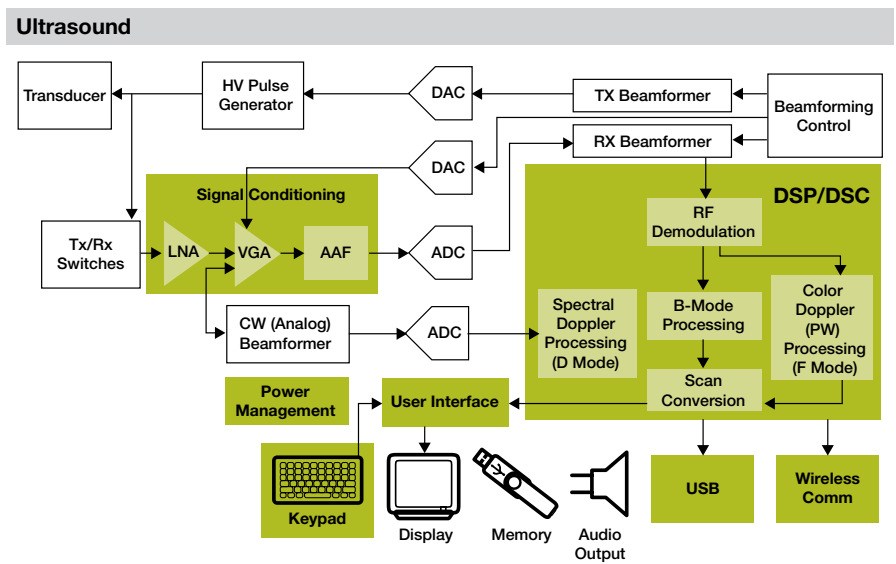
Ultrasound

Transducer

HV Pulse Generator

DAC

TX Beamformer

Beamforming Control

RX Beamformer

DAC

Signal Conditioning

DSP/DSC

RF Demodulation

Tx/Rx Switches

LNA

VGA

AAF

ADC

CW (Analog) Beamformer

ADC

Spectral Doppler Processing (D Mode)

B-Mode Processing

Color Doppler (PW) Processing (F Mode)

Scan Conversion

Power Management

User Interface

Keypad

Display

Memory

Audio Output

USB

Wireless Comm